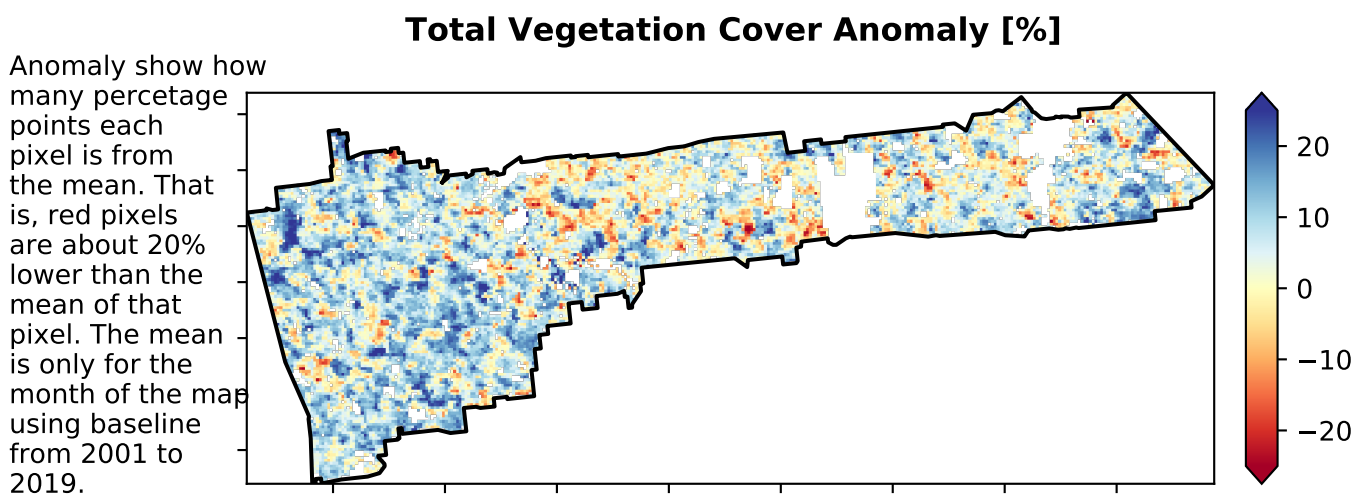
Total Vegetation Cover Anomaly [%]

Anomaly show how many percetage points each pixel is from the mean. That is, red pixels are about 20% lower than the mean of that pixel. The mean is only for the month of the map using baseline from 2001 to 2019.

20
10
0
−10
−20